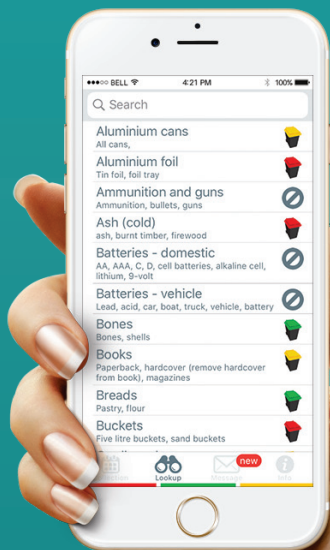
●●●○○ BELL 4:21 PM 100%

Search

Aluminium cans
All cans,

Aluminium foil
Tin foil, foil tray

Ammunition and guns
Ammunition, bullets, guns

Ash (cold)
ash, burnt timber, firewood

Batteries - domestic
AA, AAA, C, D, cell batteries, alkaline cell, lithium, 9-volt

Batteries - vehicle
Lead, acid, car, boat, truck, vehicle, battery

Bones
Bones, shells

Books
Paperback, hardcover (remove hardcover from book), magazines

Breads
Pastry, flour

Buckets
Five litre buckets, sand buckets

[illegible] Lookup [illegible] new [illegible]